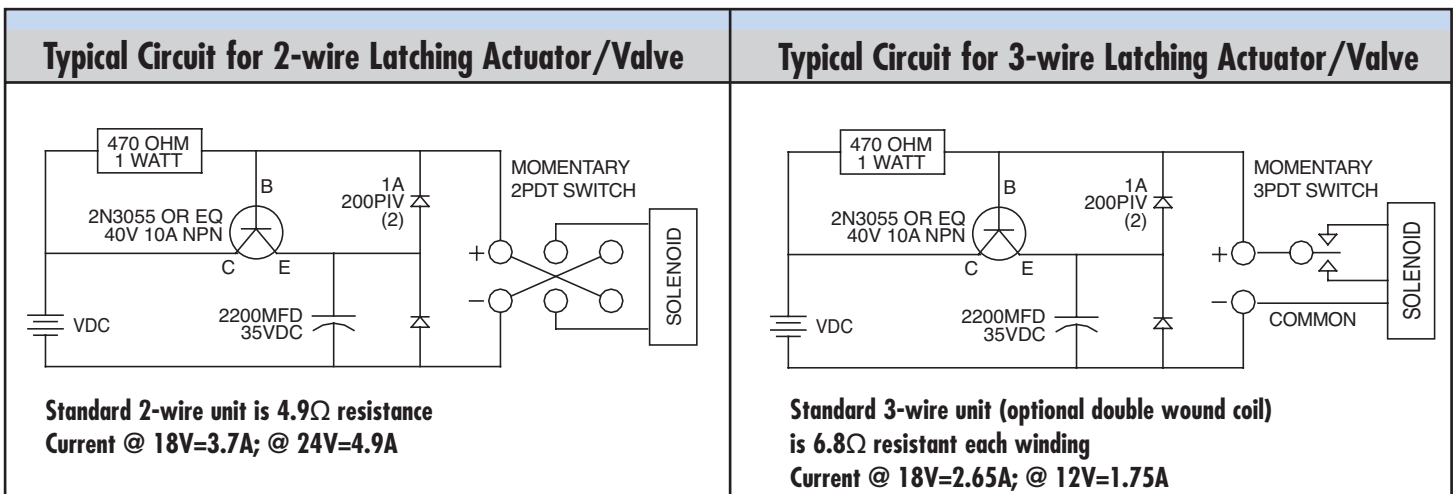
Typical Circuit for 2-wire Latching Actuator/Valve

470 OHM
1 WATT

B

1A
200PIV
(2)

MOMENTARY
2PDT SWITCH

2N3055 OR EQ
40V 10A NPN

C E

+

−

SOLENOID

VDC

2200MFD
35VDC

Standard 2-wire unit is 4.9Ω resistance
Current @ 18V=3.7A; @ 24V=4.9A

Typical Circuit for 3-wire Latching Actuator/Valve

470 OHM
1 WATT

B

1A
200PIV
(2)

MOMENTARY
3PDT SWITCH

2N3055 OR EQ
40V 10A NPN

C E

+

−

SOLENOID

VDC

2200MFD
35VDC

COMMON

Standard 3-wire unit (optional double wound coil)
is 6.8Ω resistant each winding
Current @ 18V=2.65A; @ 12V=1.75A